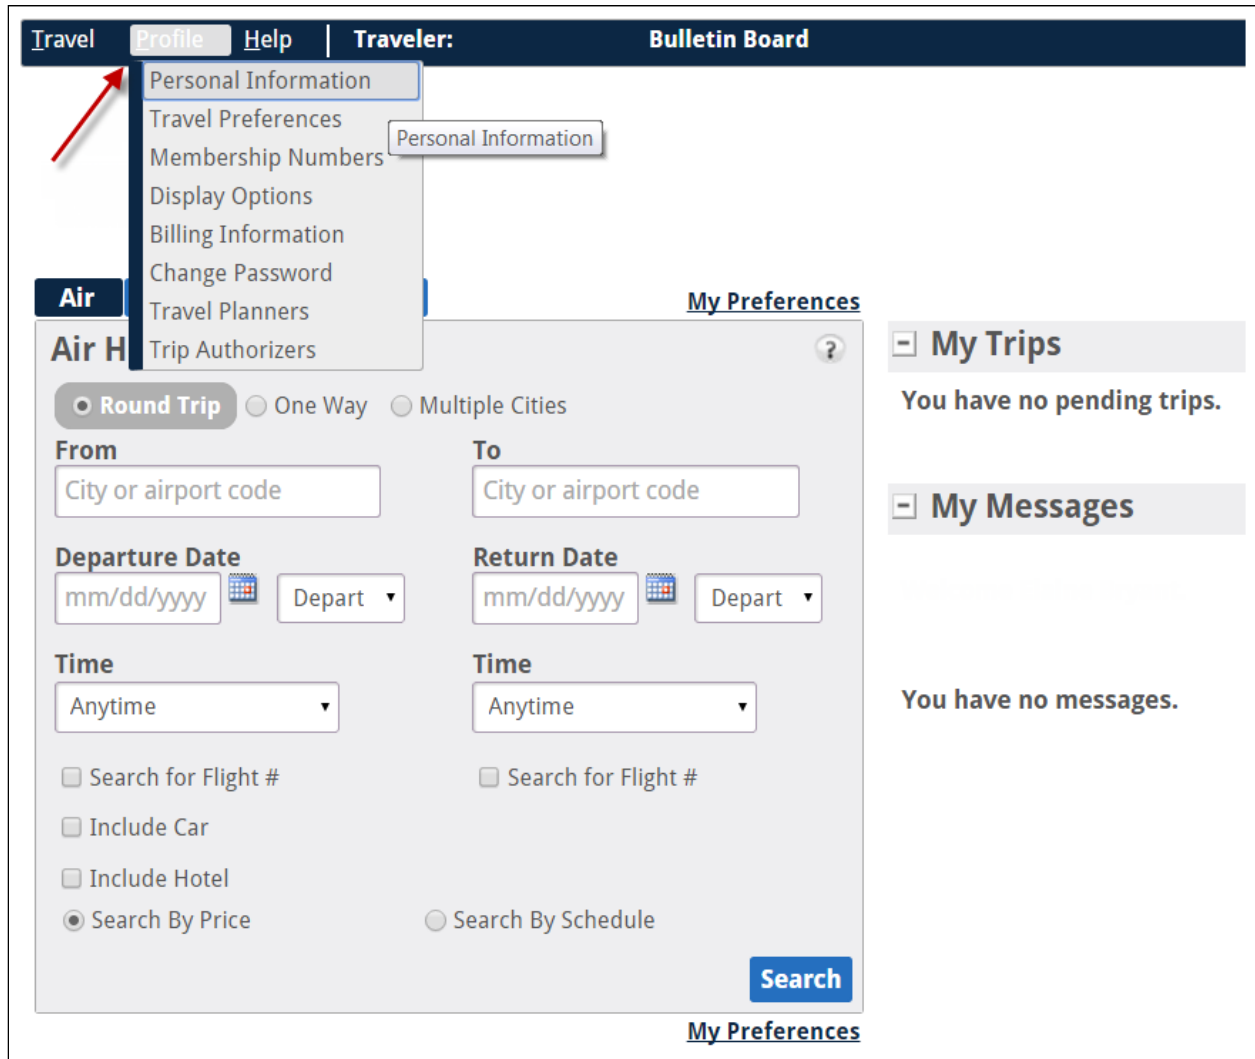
Travel Profile Help | Traveler: Bulletin Board

Personal Information
Travel Preferences
Membership Numbers
Display Options
Billing Information
Change Password
Travel Planners
Trip Authorizers

Personal Information

Air

My Preferences

Air H

?

Round Trip One Way Multiple Cities

From

City or airport code

To

City or airport code

Departure Date

mm/dd/yyyy

Depart

Return Date

mm/dd/yyyy

Depart

Time

Anytime

Time

Anytime

Search for Flight #

Search for Flight #

Include Car

Include Hotel

Search By Price

Search By Schedule

Search

My Preferences

My Trips

You have no pending trips.

My Messages

You have no messages.